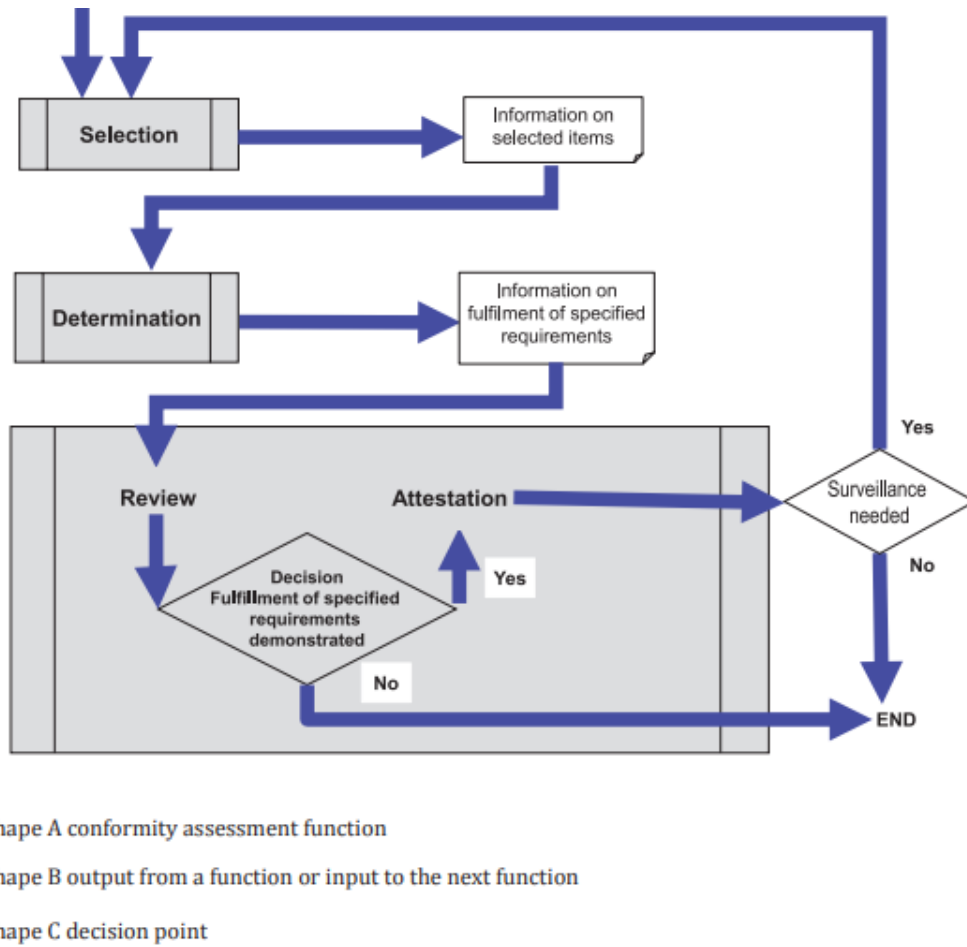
Selection

Information on selected items

Determination

Information on fulfilment of specified requirements

Review

Attestation

Yes

Surveillance needed

Decision Fulfillment of specified requirements demonstrated

Yes

No

No

END

hape A conformity assessment function

hape B output from a function or input to the next function

hape C decision point